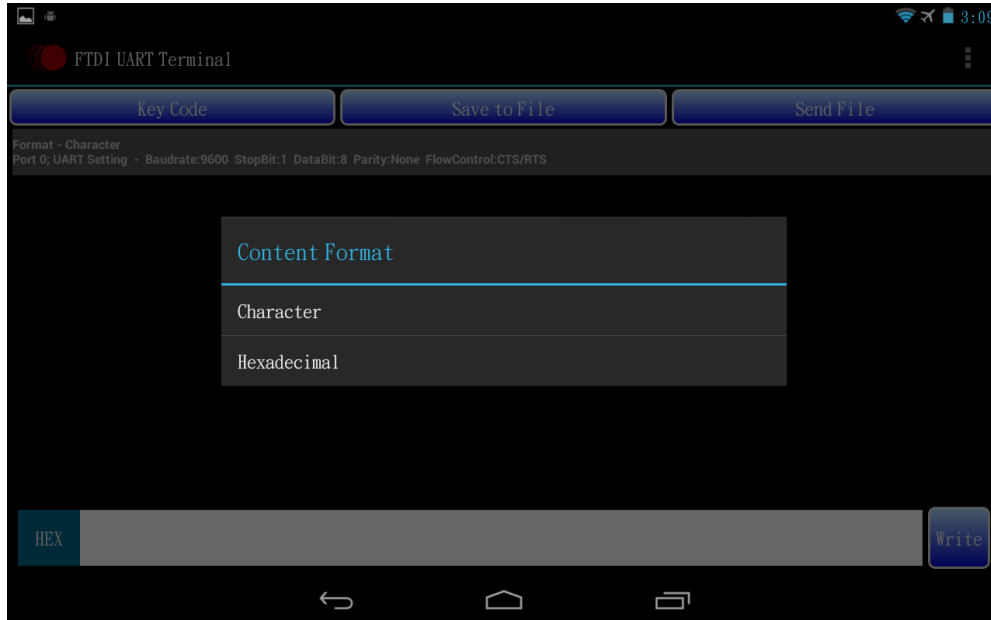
3:09

FTDI UART Terminal

Key Code

Save to File

Send File

Format - Character
Port 0; UART Setting - Baudrate:9600 StopBit:1 DataBit:8 Parity:None FlowControl:CTS/RTS

Content Format

Character

Hexadecimal

HEX

Write